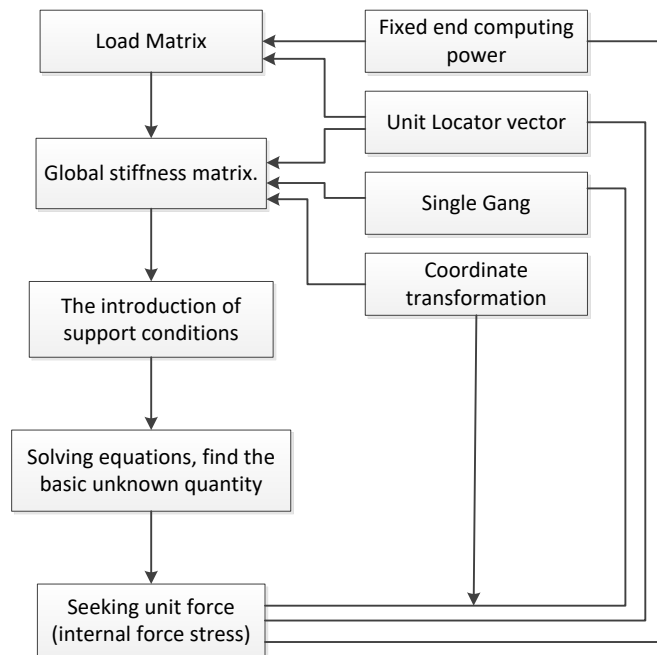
Load Matrix

Fixed end computing power

Unit Locator vector

Global stiffness matrix.

Single Gang

Coordinate transformation

The introduction of support conditions

Solving equations, find the basic unknown quantity

Seeking unit force (internal force stress)